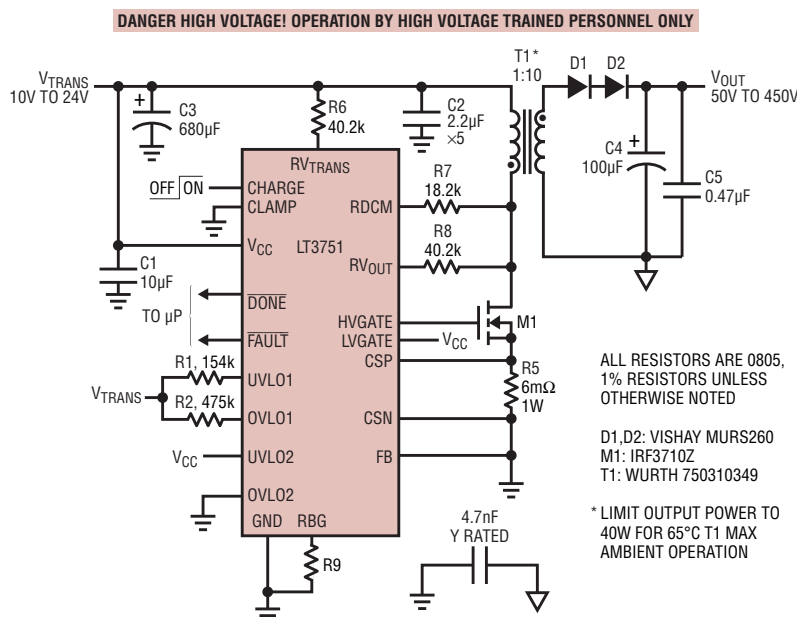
DANGER HIGH VOLTAGE! OPERATION BY HIGH VOLTAGE TRAINED PERSONNEL ONLY

$V_{TRANS}$
10V TO 24V

C3
680µF

R6
40.2k

C2
2.2µF
×5

T1*
1:10

D1 D2

$V_{OUT}$
50V TO 450V

$RV_{TRANS}$

$\overline{OFF}$ $\overline{ON}$
CHARGE
CLAMP

RDCM

R7
18.2k

C4
100µF

C5
0.47µF

$V_{CC}$
LT3751

R8
40.2k

$RV_{OUT}$

C1
10µF

TO µP

$\overline{DONE}$

$\overline{FAULT}$

HVGATE
LVGATE
$V_{CC}$
M1
CSP

R5
6mΩ
1W

R1, 154k
$V_{TRANS}$
UVLO1
R2, 475k
OVLO1

CSN

$V_{CC}$
UVLO2

FB

OVLO2

GND RBG

R9

4.7nF
Y RATED

ALL RESISTORS ARE 0805, 1% RESISTORS UNLESS OTHERWISE NOTED

D1,D2: VISHAY MURS260
M1: IRF3710Z
T1: WURTH 750310349

* LIMIT OUTPUT POWER TO 40W FOR 65°C T1 MAX AMBIENT OPERATION